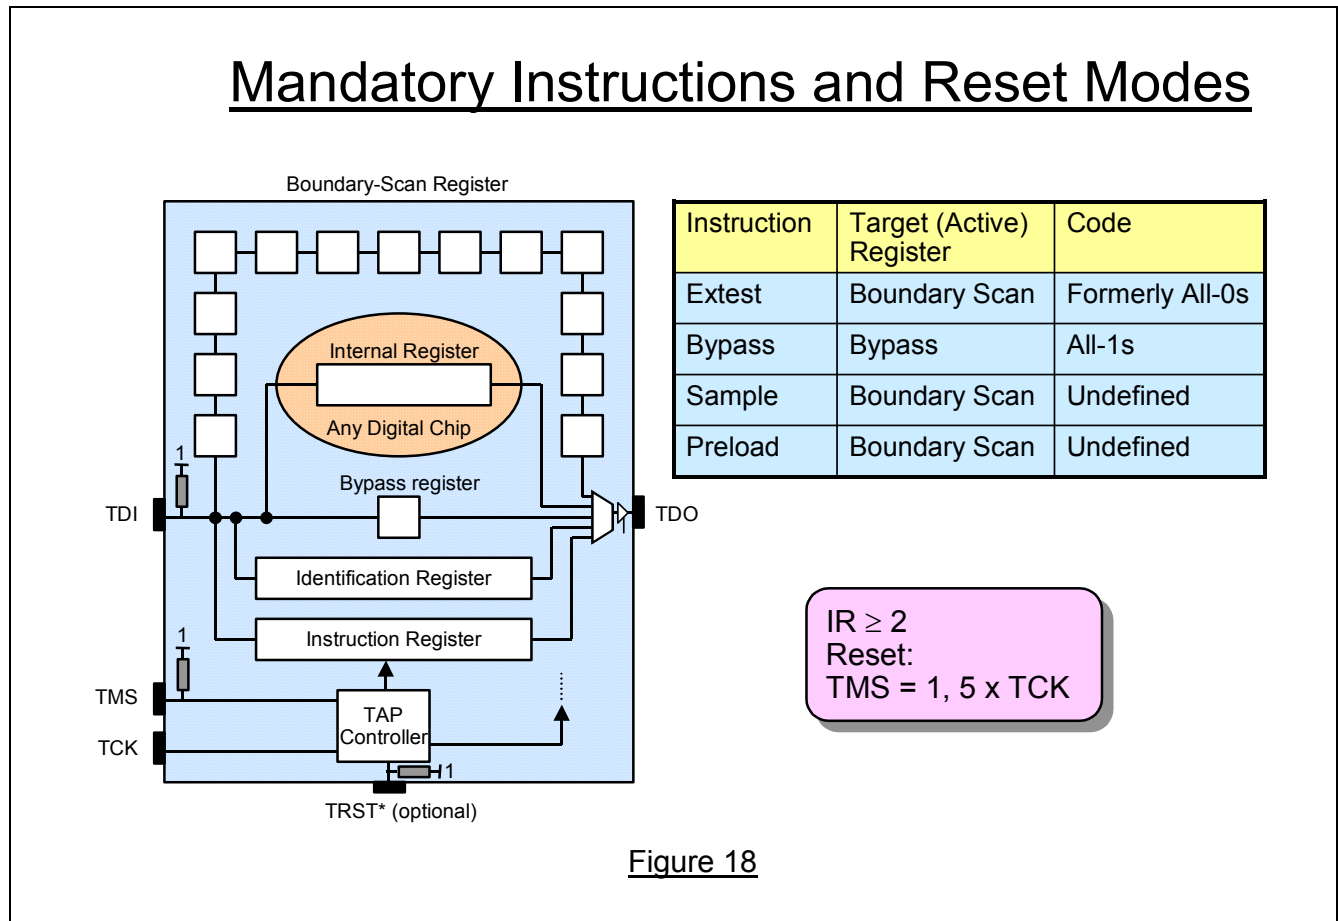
Mandatory Instructions and Reset Modes

Boundary-Scan Register

Internal Register

Any Digital Chip

1

Bypass register

TDI

TDO

Identification Register

1

Instruction Register

TMS

TAP Controller

TCK

1

TRST* (optional)

| Instruction | Target (Active) Register | Code |
|---|---|---|
| Extest | Boundary Scan | Formerly All-0s |
| Bypass | Bypass | All-1s |
| Sample | Boundary Scan | Undefined |
| Preload | Boundary Scan | Undefined |

IR $\geq$ 2
Reset:
TMS = 1, 5 x TCK

Figure 18